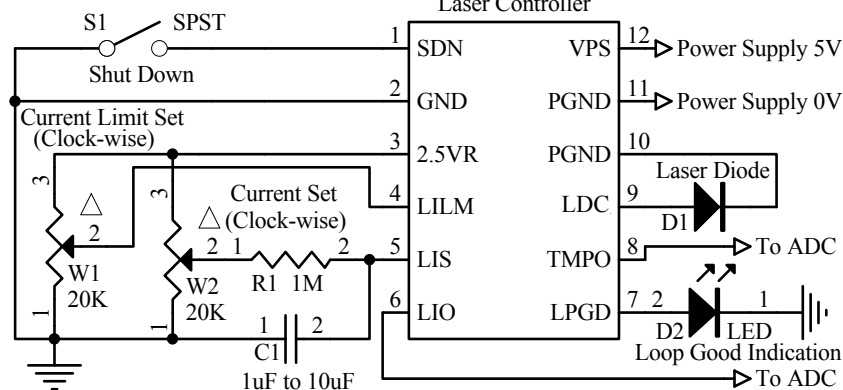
Laser Controller

S1 SPST
Shut Down

Current Limit Set
(Clock-wise)

3
△
2
W1
20K
1

Current Set
△ (Clock-wise)
3
2 1
R1 1M
2
W2
20K
1

1 2
C1
1uF to 10uF

1 SDN
2 GND
3 2.5VR
4 LILM
5 LIS
6 LIO

VPS 12 Power Supply 5V
PGND 11 Power Supply 0V
PGND 10
LDC 9
TMPO 8
LPGD 7

Laser Diode
D1
To ADC
2 1
D2 LED
Loop Good Indication
To ADC